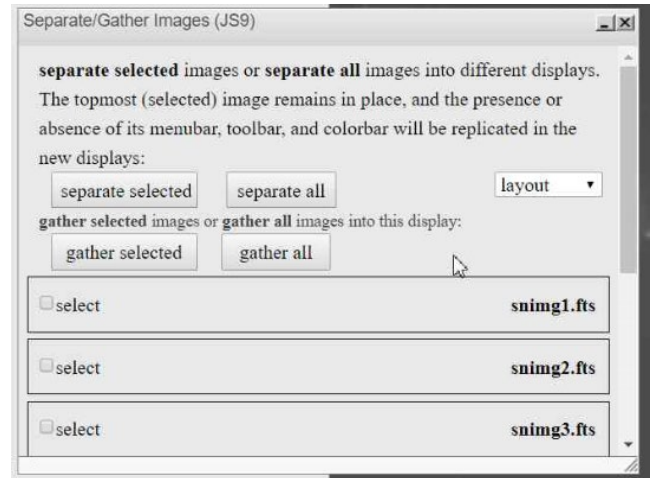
Separate/Gather Images (JS9)

**separate selected** images or **separate all** images into different displays. The topmost (selected) image remains in place, and the presence or absence of its menubar, toolbar, and colorbar will be replicated in the new displays:

separate selected | separate all | layout ▾

**gather selected** images or **gather all** images into this display:

gather selected | gather all

select **snimg1.fts**

select **snimg2.fts**

select **snimg3.fts**